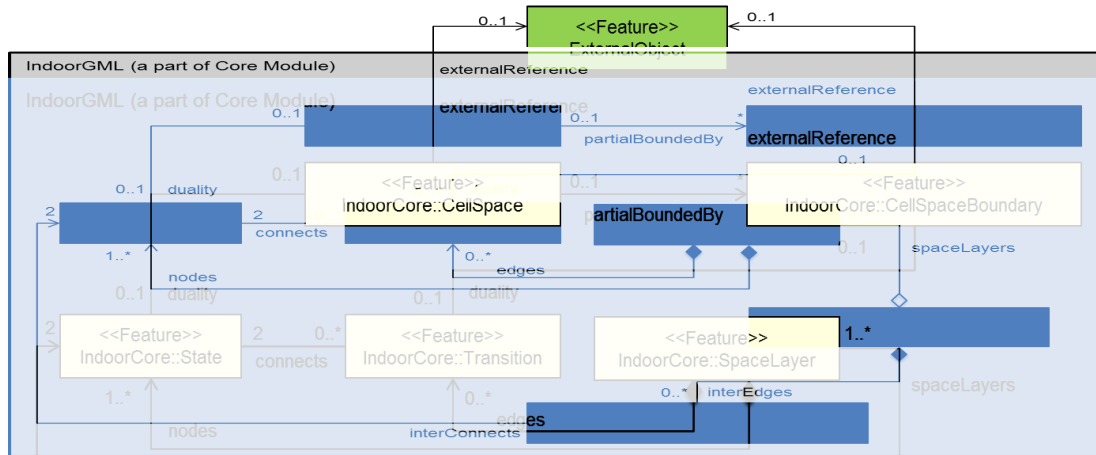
0..1
<<Feature>>
ExternalObject
0..1

IndoorGML (a part of Core Module)
externalReference
IndoorGML (a part of Core Module)
externalReference
0..1
externalReference
0..1
partialBoundedBy
*
externalReference
0..1
0..1
duality
0..1
<<Feature>>
IndoorCore::CellSpace
0..1
*
<<Feature>>
IndoorCore::CellSpaceBoundary
2
2
connects
partialBoundedBy
spaceLayers
1..*
0..*
edges
0..1
nodes
0..1
duality
0..1
duality
2
<<Feature>>
IndoorCore::State
2
connects
0..*
<<Feature>>
IndoorCore::Transition
<<Feature>>
IndoorCore::SpaceLayer
1..*
spaceLayers
1..*
0..*
0..*
interEdges
edges
nodes
interConnects